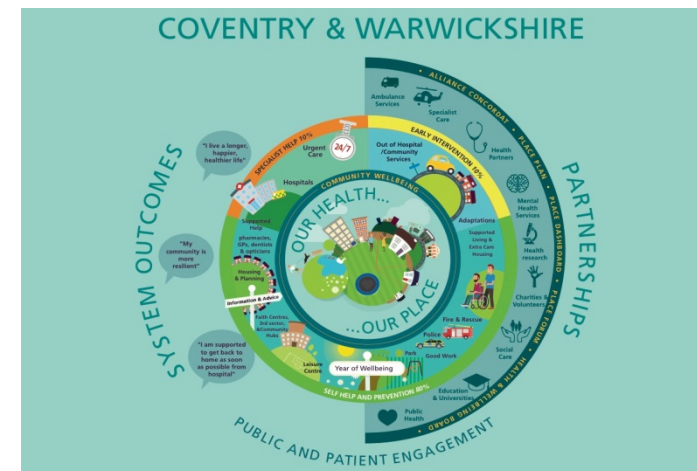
COVENTRY & WARWICKSHIRE

SYSTEM OUTCOMES

"I live a longer, happier, healthier life"

"My community is more resilient"

"I am supported to get back to home as soon as possible from hospital"

SPECIALIST HELP 10%

Urgent Care

24/7

Hospitals

Supported Help

pharmacies, GPs, dentists & opticians

Housing & Planning

Information & Advice

Faith Centres, 3rd sector, &Community Hubs

Leisure Centre

Park

Year of Wellbeing

Good Work

Police

Fire & Rescue

Supported Living & Extra Care Housing

Adaptations

Out of Hospital /Community Services

EARLY INTERVENTION 10%

COMMUNITY WELLBEING

OUR HEALTH...

...OUR PLACE

SELF HELP AND PREVENTION 80%

Education & Universities

Ambulance Services

Specialist Care

Health Partners

Mental Health Services

Health research

Charities & Volunteers

Social Care

Public Health

ALLIANCE CONCORDAT • PLACE PLAN • PLACE DASHBOARD • PLACE FORUM • HEALTH & WELLBEING BOARD

PARTNERSHIPS

PUBLIC AND PATIENT ENGAGEMENT